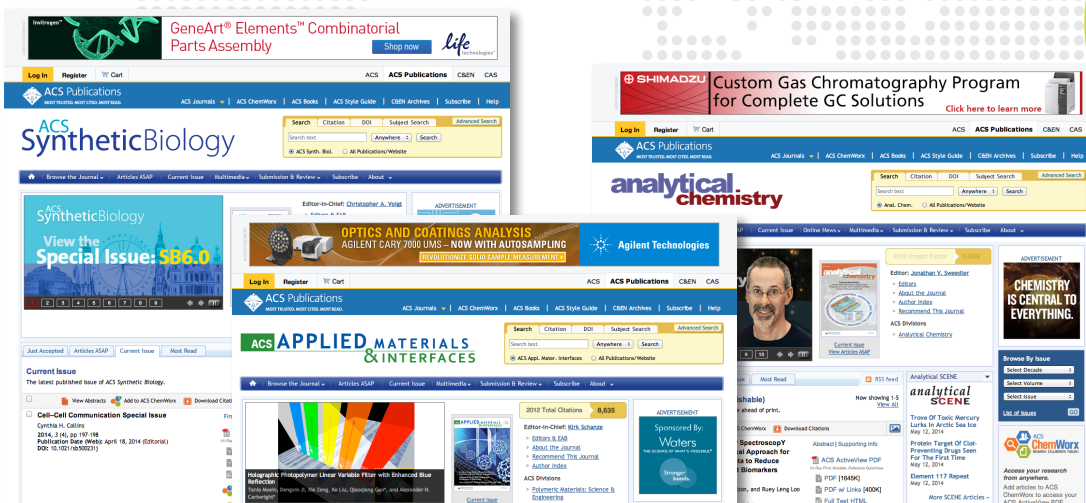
Invitrogen

GeneArt® Elements™ Combinatorial Parts Assembly

Shop now

life technologies

Log In | Register | Cart

ACS | ACS Publications | C&EN | CAS

ACS Publications
MOST TRUSTED. MOST CITED. MOST READ.

ACS Journals | ACS ChemWorx | ACS Books | ACS Style Guide | C&EN Archives | Subscribe | Help

ACS SyntheticBiology

Search | Citation | DOI | Subject Search | Advanced Search

Search text | Anywhere | Search

ACS Synth. Biol. | All Publications/Website

Browse the Journal | Articles ASAP | Current Issue | Multimedia | Submission & Review | Subscribe | About

ACS SyntheticBiology
View the Special Issue: SB6.0

1 2 3 4 5 6 7 8 9

Editor-in-Chief: Christopher A. Voigt

Editors & EAB

Just Accepted | Articles ASAP | Current Issue | Most Read

Current Issue
The latest published issue of ACS Synthetic Biology.

View Abstracts | Add to ACS ChemWorx | Download Cit

Cell-Cell Communication Special Issue
Cynthia H. Collins
2014, 3 (4), pp 197-198
Publication Date (Web): April 18, 2014 (Editorial)
DOI: 10.1021/sb500231j

SHIMADZU

Custom Gas Chromatography Program for Complete GC Solutions

Click here to learn more

Log In | Register | Cart

ACS | ACS Publications | C&EN | CAS

ACS Publications
MOST TRUSTED. MOST CITED. MOST READ.

ACS Journals | ACS ChemWorx | ACS Books | ACS Style Guide | C&EN Archives | Subscribe | Help

analytical chemistry

Search | Citation | DOI | Subject Search | Advanced Search

Search text | Anywhere | Search

Anal. Chem. | All Publications/Website

Current Issue | Online News | Multimedia | Submission & Review | Subscribe | About

2013 Impact Factor 5.825

Editor: Jonathan V. Sweedler

Editors
About the Journal
Author Index
Recommend This Journal

ACS Divisions
Analytical Chemistry

Current Issue
View Articles ASAP

ADVERTISEMENT

CHEMISTRY IS CENTRAL TO EVERYTHING.

Browse By Issue
Select Decade
Select Volume
Select Issue
List of Issues GO

Most Read

RSS feed

Analytical SCENE

analytical SCENE

Trove Of Toxic Mercury Lurks In Arctic Sea Ice
May 12, 2014

Protein Target For Clot-Preventing Drugs Seen For The First Time
May 12, 2014

Element 117 Repeat
May 12, 2014

More SCENE Articles

ACS ChemWorx

Access your research from anywhere.
Add articles to ACS ChemWorx to access your

ished)
ahead of print.

Now showing 1-5
View All

Download Citations

SpectroscopY
al Approach for
to Reduce
Biomarkers

on, and Ruey Leng Loo

Abstract | Supporting Info

ACS ActiveView PDF
Hi-Res Print, Annotate, Reference QuickView

PDF [1645K]
PDF w/ Links [400K]
Full Text HTML

OPTICS AND COATINGS ANALYSIS
AGILENT CARY 7000 UMS – NOW WITH AUTOSAMPLING
REVOLUTIONIZE SOLID SAMPLE MEASUREMENT

Agilent Technologies

Log In | Register | Cart

ACS | ACS Publications | C&EN | CAS

ACS Publications
MOST TRUSTED. MOST CITED. MOST READ.

ACS Journals | ACS ChemWorx | ACS Books | ACS Style Guide | C&EN Archives | Subscribe | Help

ACS APPLIED MATERIALS & INTERFACES

Search | Citation | DOI | Subject Search | Advanced Search

Search text | Anywhere | Search

ACS Appl. Mater. Interfaces | All Publications/Website

Browse the Journal | Articles ASAP | Current Issue | Multimedia | Submission & Review | Subscribe | About

Holographic Photopolymer Linear Variable Filter with Enhanced Blue Reflection
Tanis Moein, Dengxin Ji, Xie Zeng, Ke Liu, Qiaoqiang Gan, and Alexander H. Cartwright

2012 Total Citations 8,635

Editor-in-Chief: Kirk Schanze

Editors & EAB
About the Journal
Recommend This Journal
Author Index

ACS Divisions
Polymeric Materials: Science & Engineering

Current Issue

ADVERTISEMENT

Sponsored By:
Waters
THE SCIENCE OF WHAT'S POSSIBLE.

Stronger bonds.